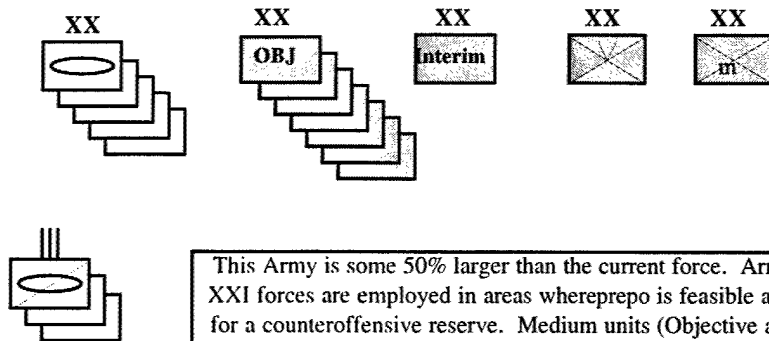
XX

XX

OBJ

XX

Interim

XX

XX

m

III

This Army is some 50% larger than the current force. Ar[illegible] XXI forces are employed in areas whereprepo is feasible a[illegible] for a counteroffensive reserve. Medium units (Objective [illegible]